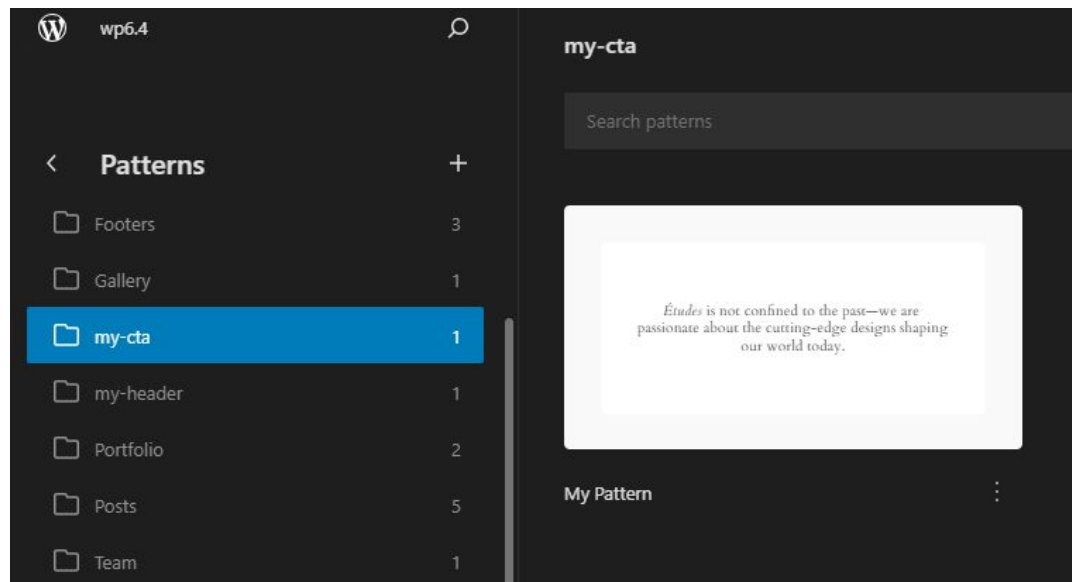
wp6.4

Patterns +

Footers 3

Gallery 1

my-cta 1

my-header 1

Portfolio 2

Posts 5

Team 1

my-cta

Search patterns

*Études* is not confined to the past—we are passionate about the cutting-edge designs shaping our world today.

My Pattern